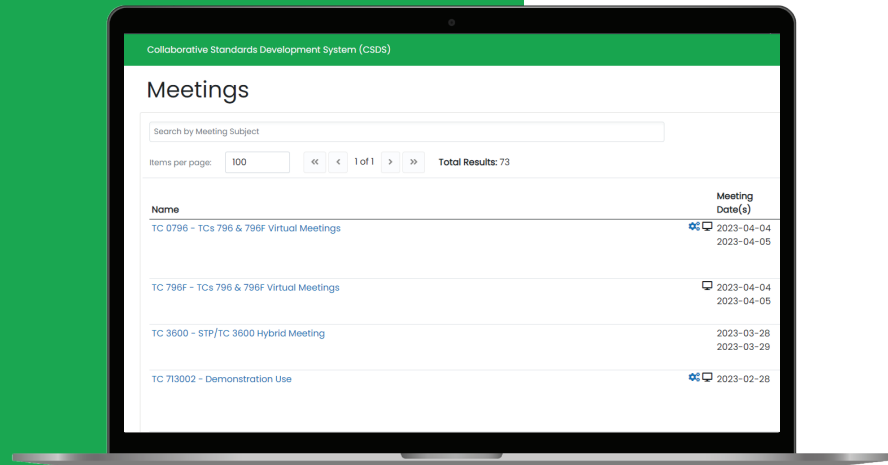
Collaborative Standards Development System (CSDS)

Meetings

Search by Meeting Subject

Items per page: 100 « ‹ 1 of 1 › » Total Results: 73

| Name | Meeting Date(s) |
|---|---|
| TC 0796 - TCs 796 & 796F Virtual Meetings | 2023-04-04 2023-04-05 |
| TC 796F - TCs 796 & 796F Virtual Meetings | 2023-04-04 2023-04-05 |
| TC 3600 - STP/TC 3600 Hybrid Meeting | 2023-03-28 2023-03-29 |
| TC 713002 - Demonstration Use | 2023-02-28 |